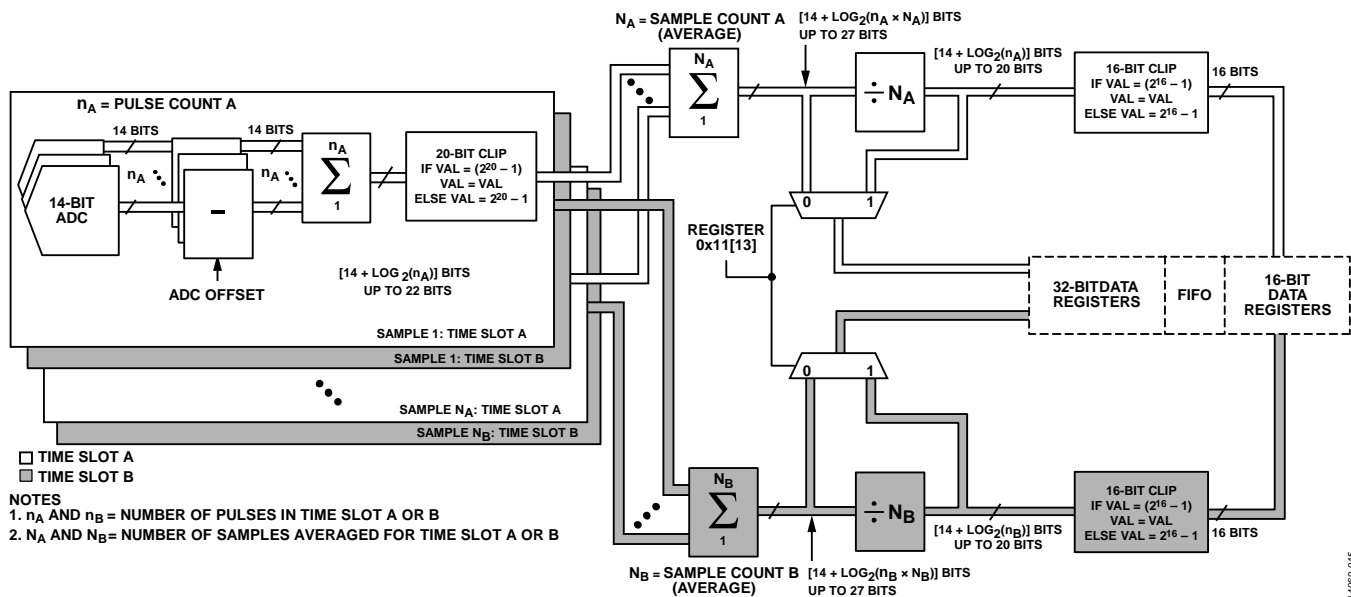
$N_A$ = SAMPLE COUNT A (AVERAGE)

[14 + LOG$_2$($n_A$ × $N_A$)] BITS UP TO 27 BITS

[14 + LOG$_2$($n_A$)] BITS UP TO 20 BITS

16-BIT CLIP IF VAL = ($2^{16}$ – 1) VAL = VAL ELSE VAL = $2^{16}$ – 1

16 BITS

$n_A$ = PULSE COUNT A

14 BITS

14 BITS

$n_A$

$n_A$

$n_A$

$\sum$

1

20-BIT CLIP IF VAL = ($2^{20}$ – 1) VAL = VAL ELSE VAL = $2^{20}$ – 1

$N_A$

$\sum$

1

÷ $N_A$

14-BIT ADC

-

ADC OFFSET

[14 + LOG $_2$($n_A$)] BITS UP TO 22 BITS

0

1

REGISTER 0x11[13]

32-BITDATA REGISTERS

FIFO

16-BIT DATA REGISTERS

SAMPLE 1: TIME SLOT A

SAMPLE 1: TIME SLOT B

0

1

SAMPLE $N_A$: TIME SLOT A

SAMPLE $N_B$: TIME SLOT B

TIME SLOT A

TIME SLOT B

NOTES
1. $n_A$ AND $n_B$ = NUMBER OF PULSES IN TIME SLOT A OR B
2. $N_A$ AND $N_B$= NUMBER OF SAMPLES AVERAGED FOR TIME SLOT A OR B

$N_B$

$\sum$

1

÷ $N_B$

[14 + LOG$_2$($n_B$)] BITS UP TO 20 BITS

16-BIT CLIP IF VAL = ($2^{16}$ – 1) VAL = VAL ELSE VAL = $2^{16}$ – 1

16 BITS

$N_B$ = SAMPLE COUNT B (AVERAGE)

[14 + LOG$_2$($n_B$ × $N_B$)] BITS UP TO 27 BITS

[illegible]